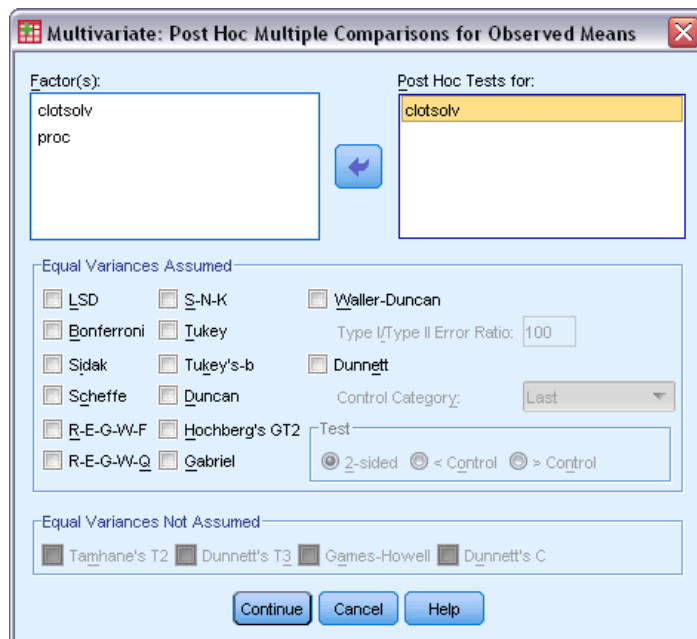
Multivariate: Post Hoc Multiple Comparisons for Observed Means

Factor(s):
clotsolv
proc

Post Hoc Tests for:
clotsolv

Equal Variances Assumed

LSD
Bonferroni
Sidak
Scheffe
R-E-G-W-F
R-E-G-W-Q
S-N-K
Tukey
Tukey's-b
Duncan
Hochberg's GT2
Gabriel
Waller-Duncan
Type I/Type II Error Ratio: 100
Dunnett
Control Category: Last
Test
2-sided < Control > Control

Equal Variances Not Assumed

Tamhane's T2 Dunnett's T3 Games-Howell Dunnett's C

Continue Cancel Help